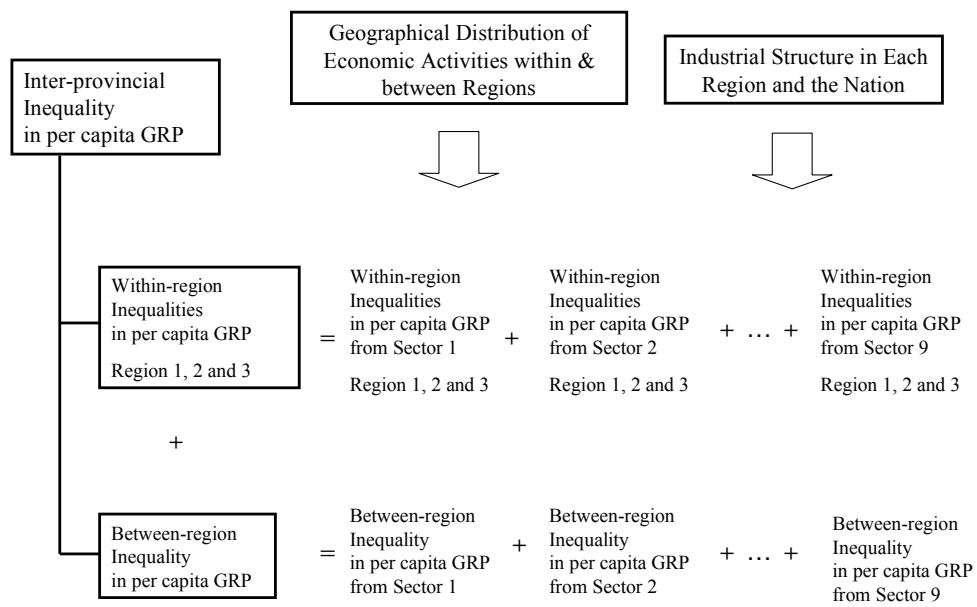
Geographical Distribution of Economic Activities within & between Regions

Industrial Structure in Each Region and the Nation

Inter-provincial Inequality in per capita GRP

Within-region Inequalities in per capita GRP

Region 1, 2 and 3

= Within-region Inequalities in per capita GRP from Sector 1

Region 1, 2 and 3

+ Within-region Inequalities in per capita GRP from Sector 2

Region 1, 2 and 3

+ … + Within-region Inequalities in per capita GRP from Sector 9

Region 1, 2 and 3

+

Between-region Inequality in per capita GRP

= Between-region Inequality in per capita GRP from Sector 1

+ Between-region Inequality in per capita GRP from Sector 2

+ … + Between-region Inequality in per capita GRP from Sector 9